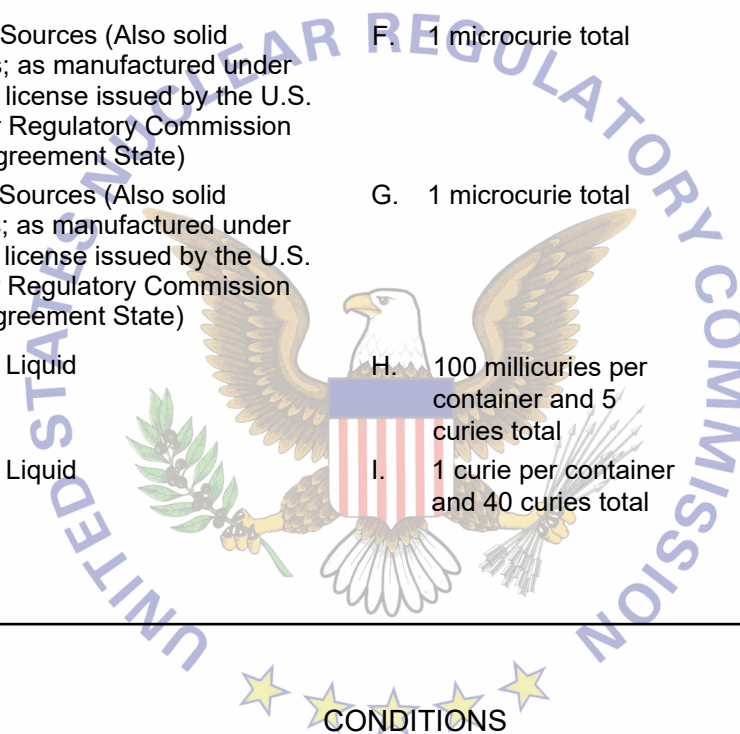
Sources (Also solid ; as manufactured under license issued by the U.S. Regulatory Commission greement State)

F. 1 microcurie total

Sources (Also solid ; as manufactured under license issued by the U.S. Regulatory Commission greement State)

G. 1 microcurie total

Liquid

H. 100 millicuries per container and 5 curies total

Liquid

I. 1 curie per container and 40 curies total

UNITED STATES NUCLEAR REGULATORY COMMISSION

CONDITIONS